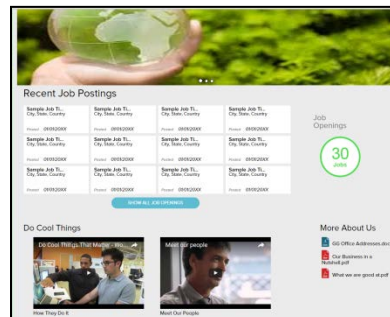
Recent Job Postings

| Sample Job Ti... City, State, Country Posted 09/09/20XX | Sample Job Ti... City, State, Country Posted 09/09/20XX | Sample Job Ti... City, State, Country Posted 09/09/20XX | Sample Job Ti... City, State, Country Posted 09/09/20XX |
|---|---|---|---|
| Sample Job Ti... City, State, Country Posted 09/09/20XX | Sample Job Ti... City, State, Country Posted 09/09/20XX | Sample Job Ti... City, State, Country Posted 09/09/20XX | Sample Job Ti... City, State, Country Posted 09/09/20XX |
| Sample Job Ti... City, State, Country Posted 09/09/20XX | Sample Job Ti... City, State, Country Posted 09/09/20XX | Sample Job Ti... City, State, Country Posted 09/09/20XX | Sample Job Ti... City, State, Country Posted 09/09/20XX |

SHOW ALL JOB OPENINGS

Job Openings

30 Jobs

Do Cool Things

Do Cool Things That Matter - Br...

Meet our people

How They Do It

Meet Our People

More About Us

GE Office Addresses.doc

Our Business in a Nutshell.pdf

What we are good at.pdf